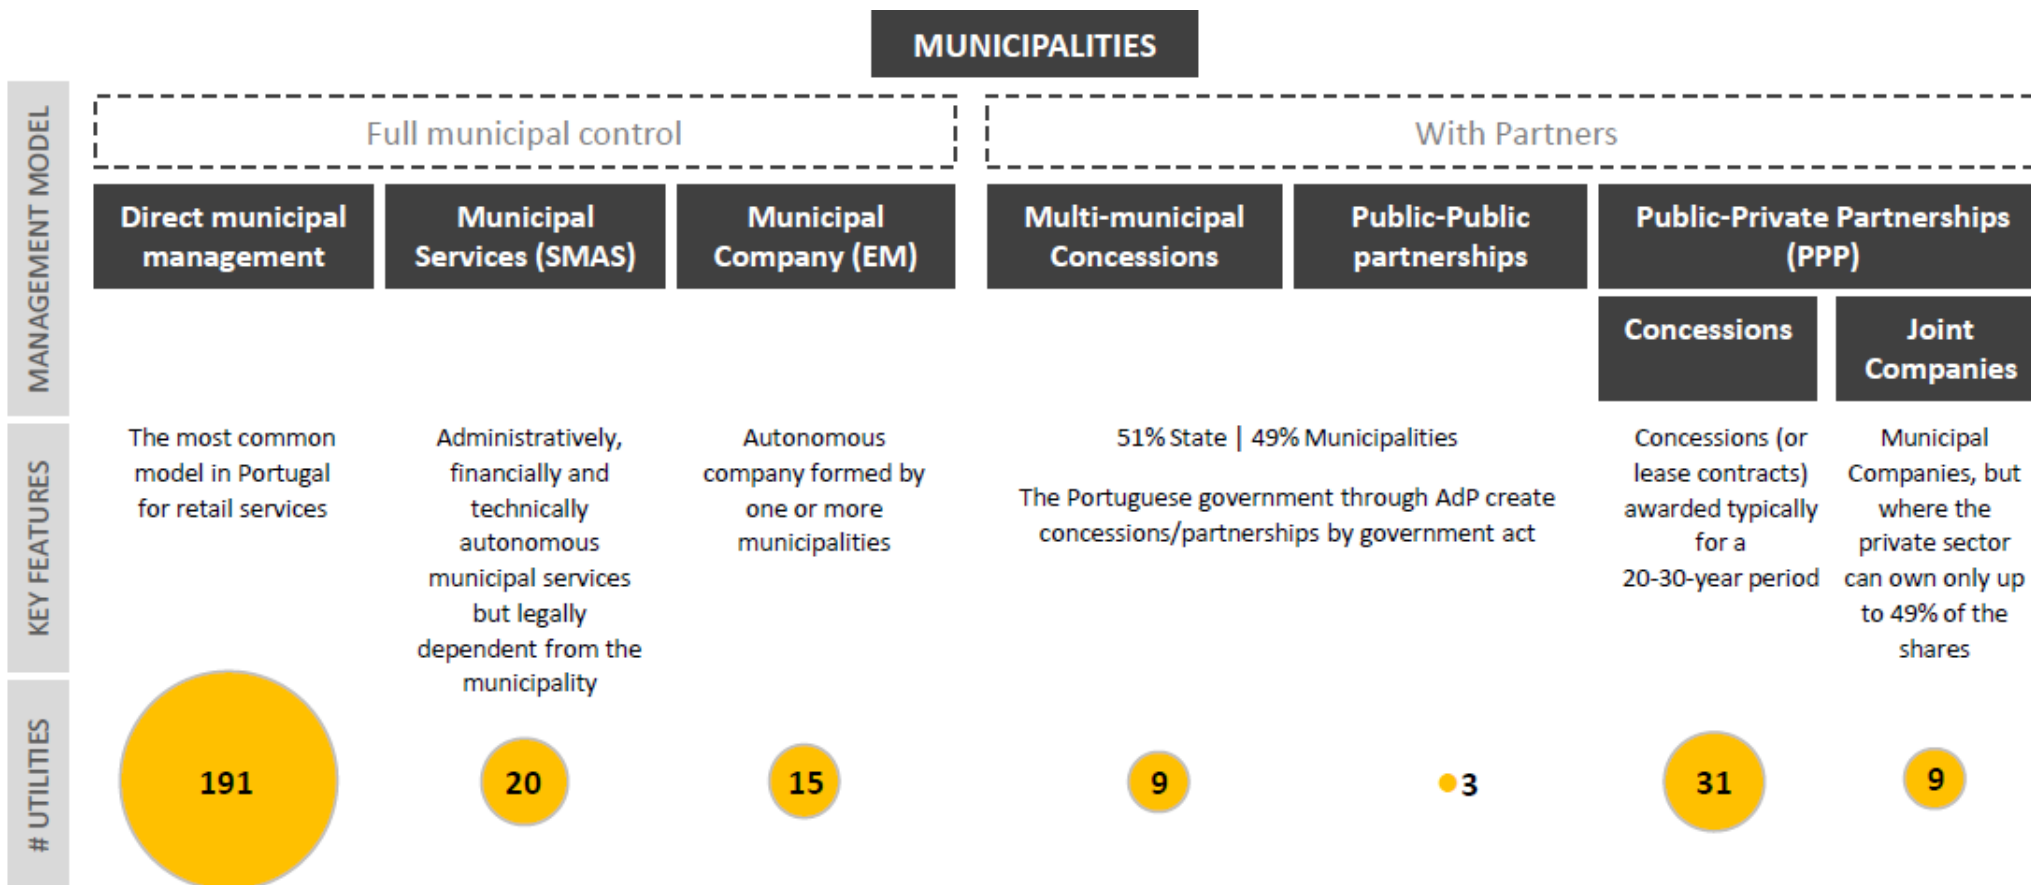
MUNICIPALITIES

MANAGEMENT MODEL

Full municipal control

With Partners

| Direct municipal management | Municipal Services (SMAS) | Municipal Company (EM) | Multi-municipal Concessions | Public-Public partnerships | Public-Private Partnerships (PPP): Concessions | Public-Private Partnerships (PPP): Joint Companies |
|---|---|---|---|---|---|---|
| The most common model in Portugal for retail services | Administratively, financially and technically autonomous municipal services but legally dependent from the municipality | Autonomous company formed by one or more municipalities | 51% State \| 49% Municipalities. The Portuguese government through AdP create concessions/partnerships by government act | 51% State \| 49% Municipalities. The Portuguese government through AdP create concessions/partnerships by government act | Concessions (or lease contracts) awarded typically for a 20-30-year period | Municipal Companies, but where the private sector can own only up to 49% of the shares |
| 191 | 20 | 15 | 9 | 3 | 31 | 9 |

KEY FEATURES

# UTILITIES